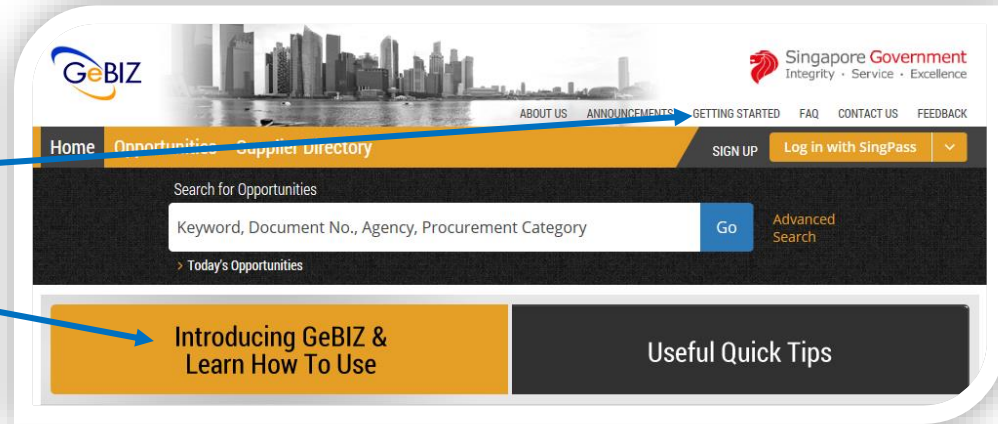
GeBIZ

Singapore Government
Integrity · Service · Excellence

ABOUT US ANNOUNCEMENTS GETTING STARTED FAQ CONTACT US FEEDBACK

Home Opportunities Supplier Directory

SIGN UP Log in with SingPass

Search for Opportunities

Keyword, Document No., Agency, Procurement Category

Go

Advanced Search

> Today's Opportunities

Introducing GeBIZ & Learn How To Use

Useful Quick Tips